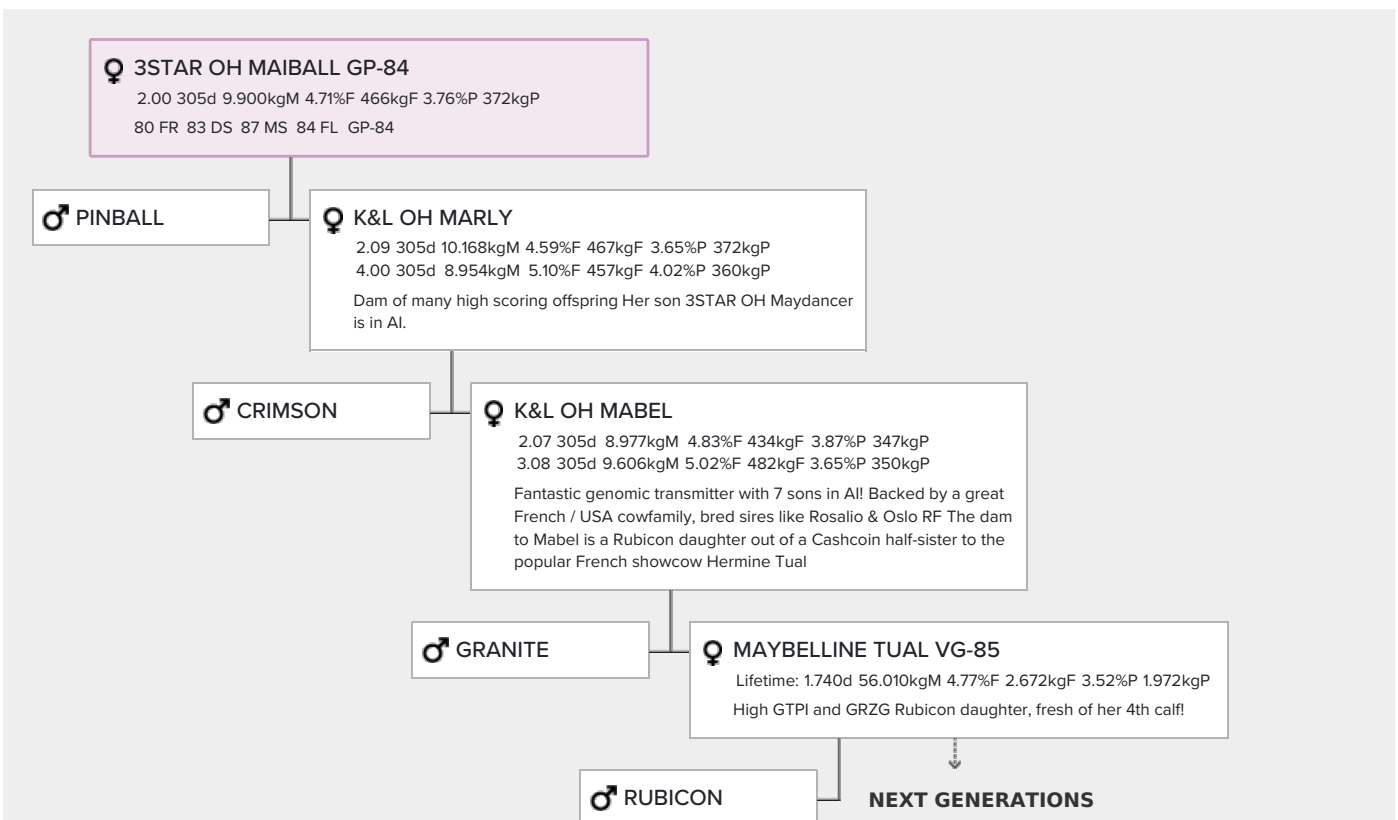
♀ 3STAR OH MAIBALL GP-84
2.00 305d 9.900kgM 4.71%F 466kgF 3.76%P 372kgP
80 FR 83 DS 87 MS 84 FL GP-84

♂ PINBALL

♀ K&L OH MARLY
2.09 305d 10.168kgM 4.59%F 467kgF 3.65%P 372kgP
4.00 305d 8.954kgM 5.10%F 457kgF 4.02%P 360kgP
Dam of many high scoring offspring Her son 3STAR OH Maydancer is in AI.

♂ CRIMSON

♀ K&L OH MABEL
2.07 305d 8.977kgM 4.83%F 434kgF 3.87%P 347kgP
3.08 305d 9.606kgM 5.02%F 482kgF 3.65%P 350kgP
Fantastic genomic transmitter with 7 sons in AI! Backed by a great French / USA cowfamily, bred sires like Rosalio & Oslo RF The dam to Mabel is a Rubicon daughter out of a Cashcoin half-sister to the popular French showcow Hermine Tual

♂ GRANITE

♀ MAYBELLINE TUAL VG-85
Lifetime: 1.740d 56.010kgM 4.77%F 2.672kgF 3.52%P 1.972kgP
High GTPI and GRZG Rubicon daughter, fresh of her 4th calf!

♂ RUBICON

NEXT GENERATIONS